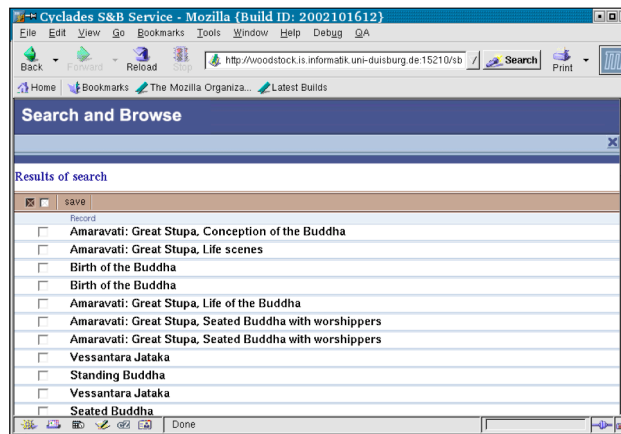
Cyclades S&B Service - Mozilla {Build ID: 2002101612}

File Edit View Go Bookmarks Tools Window Help Debug QA

Back Forward Reload Stop http://woodstock.is.informatik.uni-duisburg.de:15210/sb Search Print

Home Bookmarks The Mozilla Organiza... Latest Builds

Search and Browse

Results of search

save

Record

Amaravati: Great Stupa, Conception of the Buddha

Amaravati: Great Stupa, Life scenes

Birth of the Buddha

Birth of the Buddha

Amaravati: Great Stupa, Life of the Buddha

Amaravati: Great Stupa, Seated Buddha with worshippers

Amaravati: Great Stupa, Seated Buddha with worshippers

Vessantara Jataka

Standing Buddha

Vessantara Jataka

Seated Buddha

Done